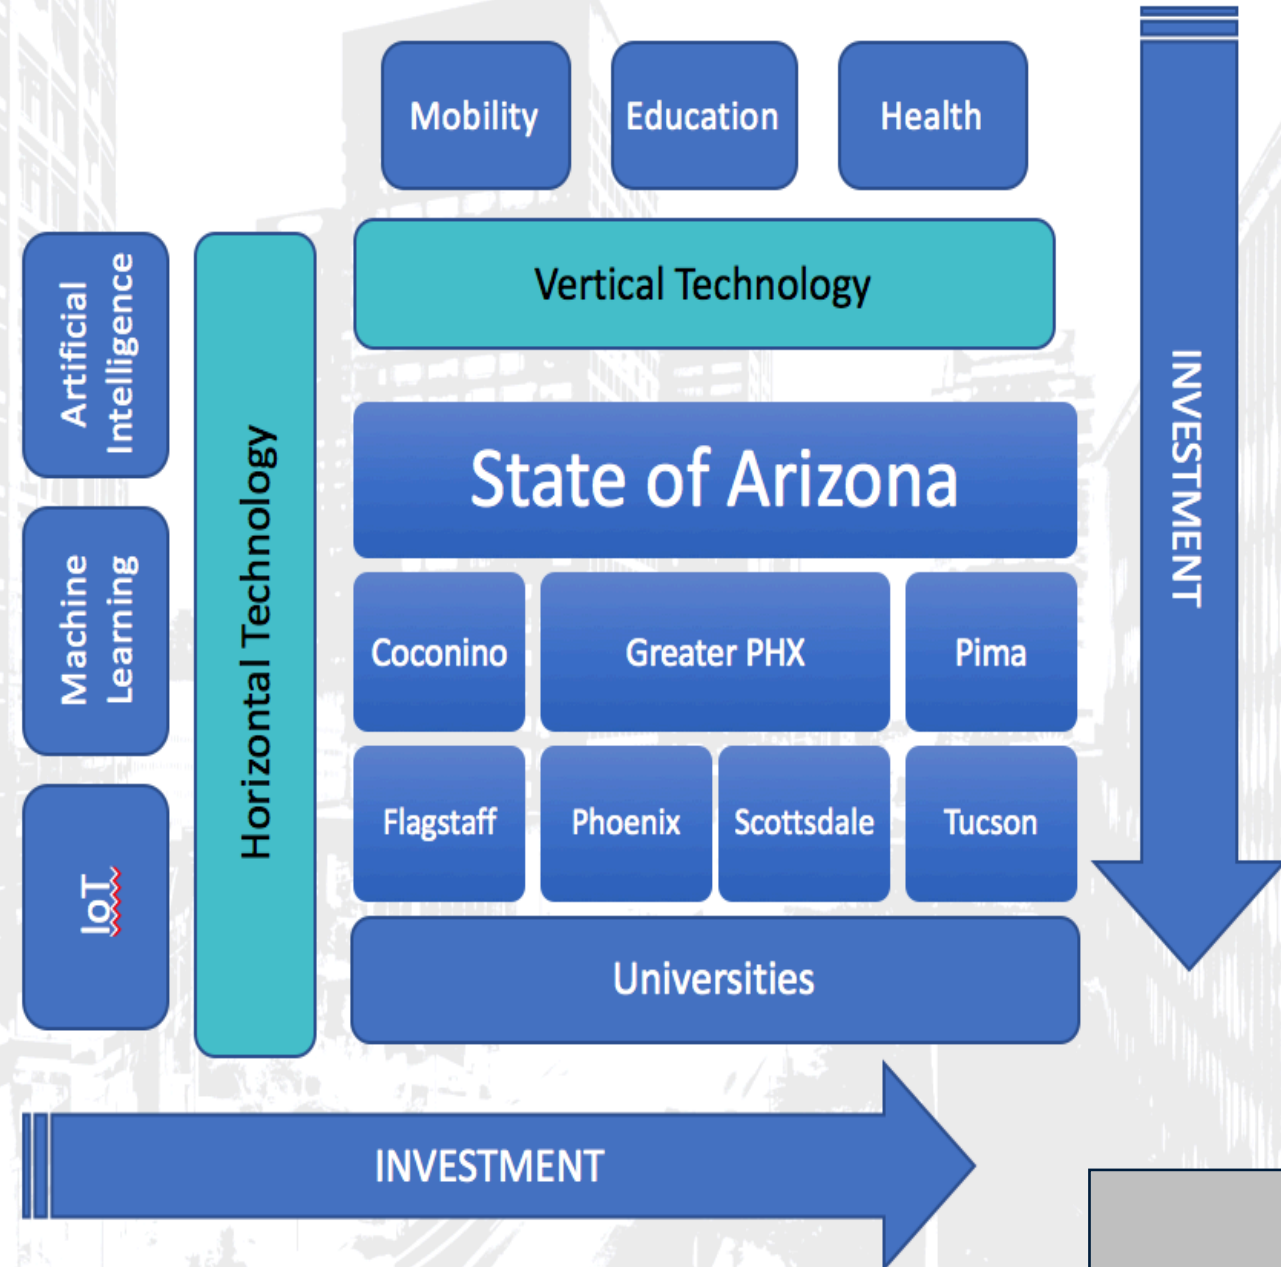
Mobility

Education

Health

Artificial Intelligence

Machine Learning

IoT

Horizontal Technology

Vertical Technology

State of Arizona

Coconino

Greater PHX

Pima

Flagstaff

Phoenix

Scottsdale

Tucson

Universities

INVESTMENT

INVESTMENT